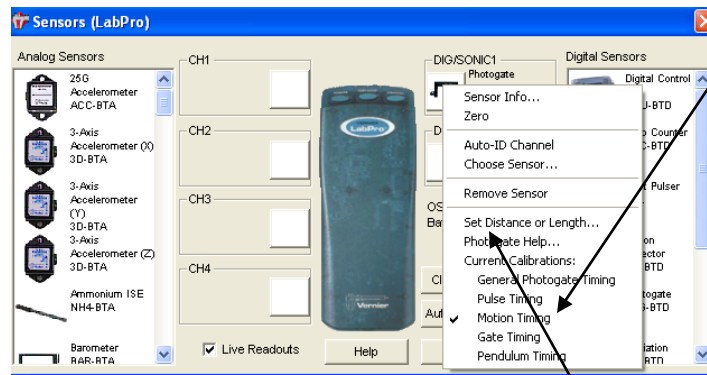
Sensors (LabPro)

Analog Sensors

25G Accelerometer ACC-BTA

3-Axis Accelerometer (X) 3D-BTA

3-Axis Accelerometer (Y) 3D-BTA

3-Axis Accelerometer (Z) 3D-BTA

Ammonium ISE NH4-BTA

Barometer BAR-BTA

CH1

CH2

CH3

CH4

LabPro

Vernier

Live Readouts

Help

DIG/SONIC1

Photogate

D

OS

Ba

Cl

Aut

Digital Sensors

Digital Control

U-BTD

o Counter

C-BTD

Pulser

on

ector

BTD

otogate

S-BTD

iation

BTD

Sensor Info...

Zero

Auto-ID Channel

Choose Sensor...

Remove Sensor

Set Distance or Length...

Photogate Help...

Current Calibrations:

General Photogate Timing

Pulse Timing

✔ Motion Timing

Gate Timing

Pendulum Timing